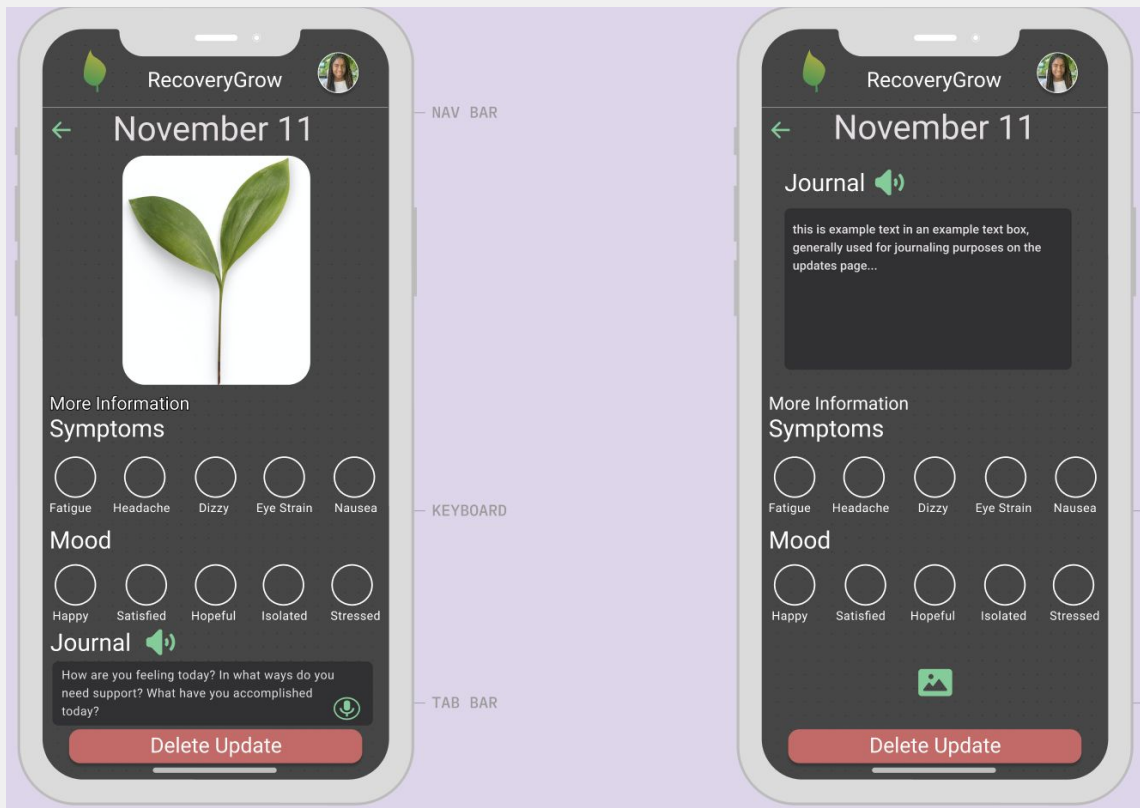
RecoveryGrow

November 11

More Information
Symptoms

Fatigue Headache Dizzy Eye Strain Nausea

Mood

Happy Satisfied Hopeful Isolated Stressed

Journal

How are you feeling today? In what ways do you need support? What have you accomplished today?

Delete Update

NAV BAR

KEYBOARD

TAB BAR

RecoveryGrow

November 11

Journal

this is example text in an example text box, generally used for journaling purposes on the updates page...

More Information
Symptoms

Fatigue Headache Dizzy Eye Strain Nausea

Mood

Happy Satisfied Hopeful Isolated Stressed

Delete Update